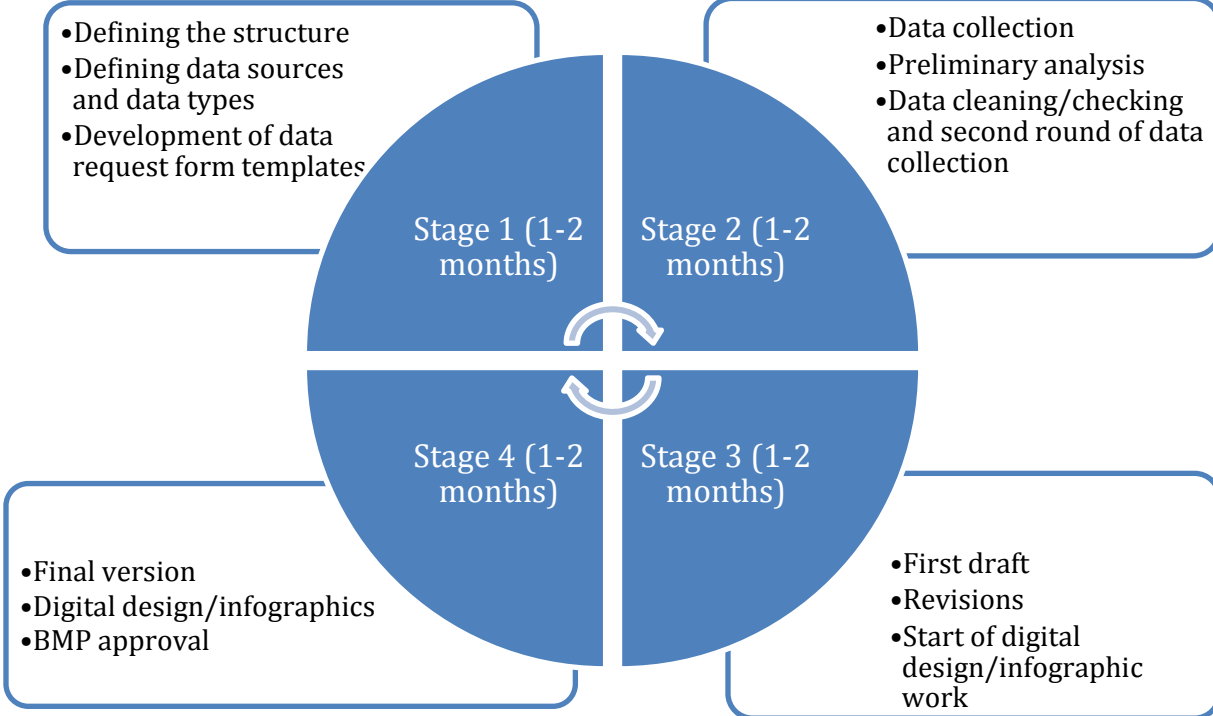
•Defining the structure
•Defining data sources and data types
•Development of data request form templates

•Data collection
•Preliminary analysis
•Data cleaning/checking and second round of data collection

Stage 1 (1-2 months)

Stage 2 (1-2 months)

Stage 4 (1-2 months)

Stage 3 (1-2 months)

•Final version
•Digital design/infographics
•BMP approval

•First draft
•Revisions
•Start of digital design/infographic work